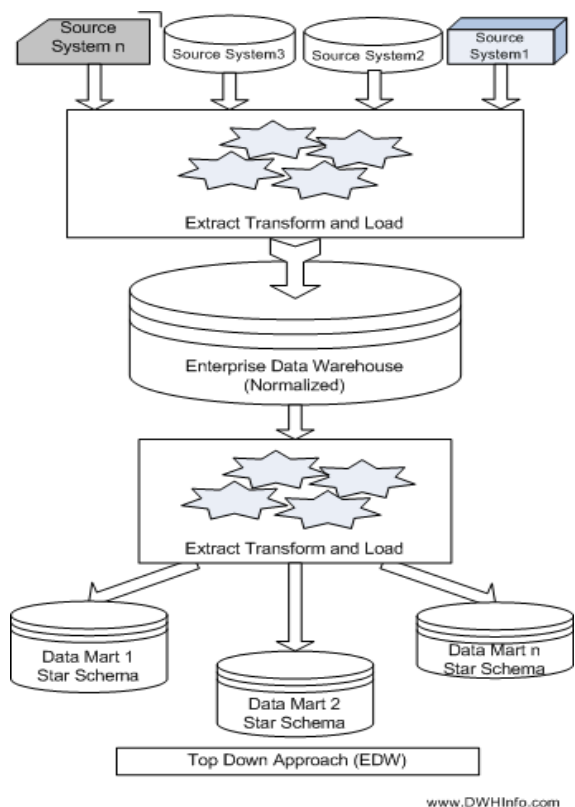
Source System n

Source System3

Source System2

Source System1

Extract Transform and Load

Enterprise Data Warehouse (Normalized)

Extract Transform and Load

Data Mart 1 Star Schema

Data Mart 2 Star Schema

Data Mart n Star Schema

Top Down Approach (EDW)

www.DWHInfo.com